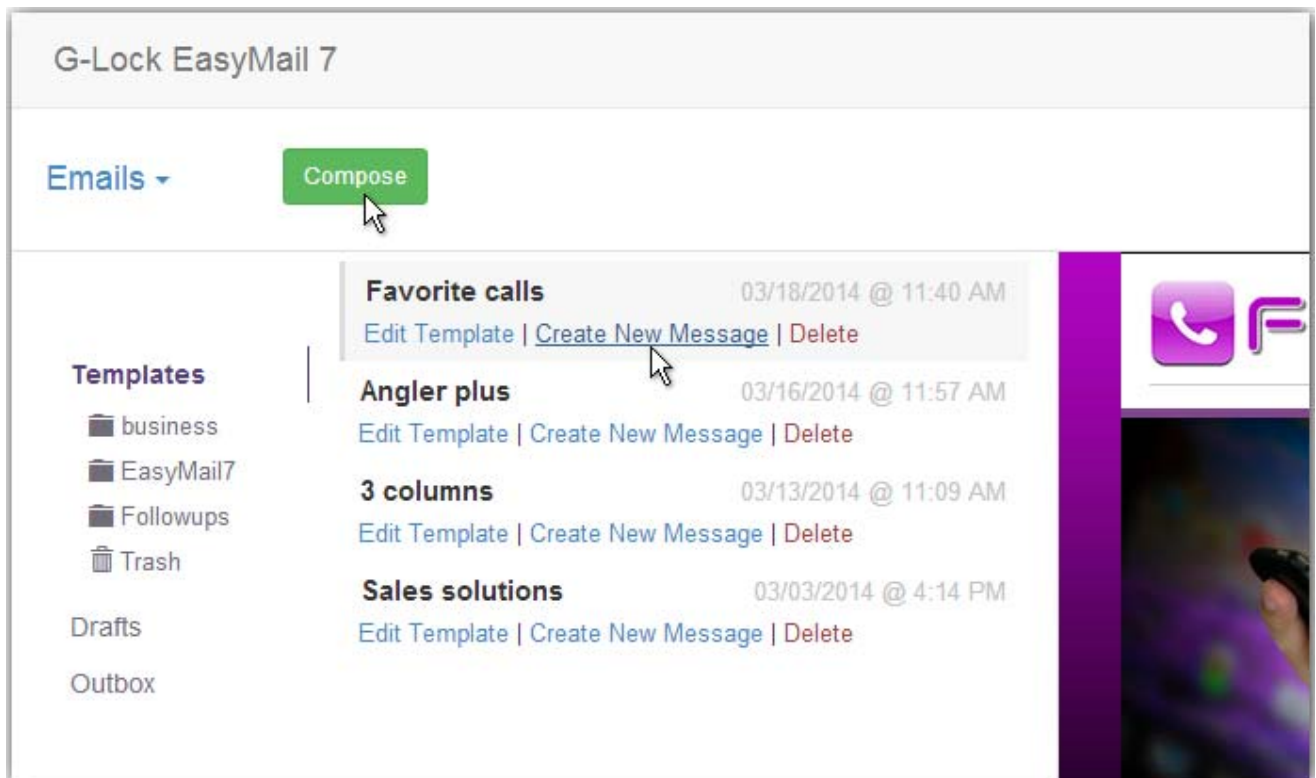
G-Lock EasyMail 7

Emails

Compose

Templates
business
EasyMail7
Followups
Trash
Drafts
Outbox

Favorite calls 03/18/2014 @ 11:40 AM
Edit Template | Create New Message | Delete

Angler plus 03/16/2014 @ 11:57 AM
Edit Template | Create New Message | Delete

3 columns 03/13/2014 @ 11:09 AM
Edit Template | Create New Message | Delete

Sales solutions 03/03/2014 @ 4:14 PM
Edit Template | Create New Message | Delete